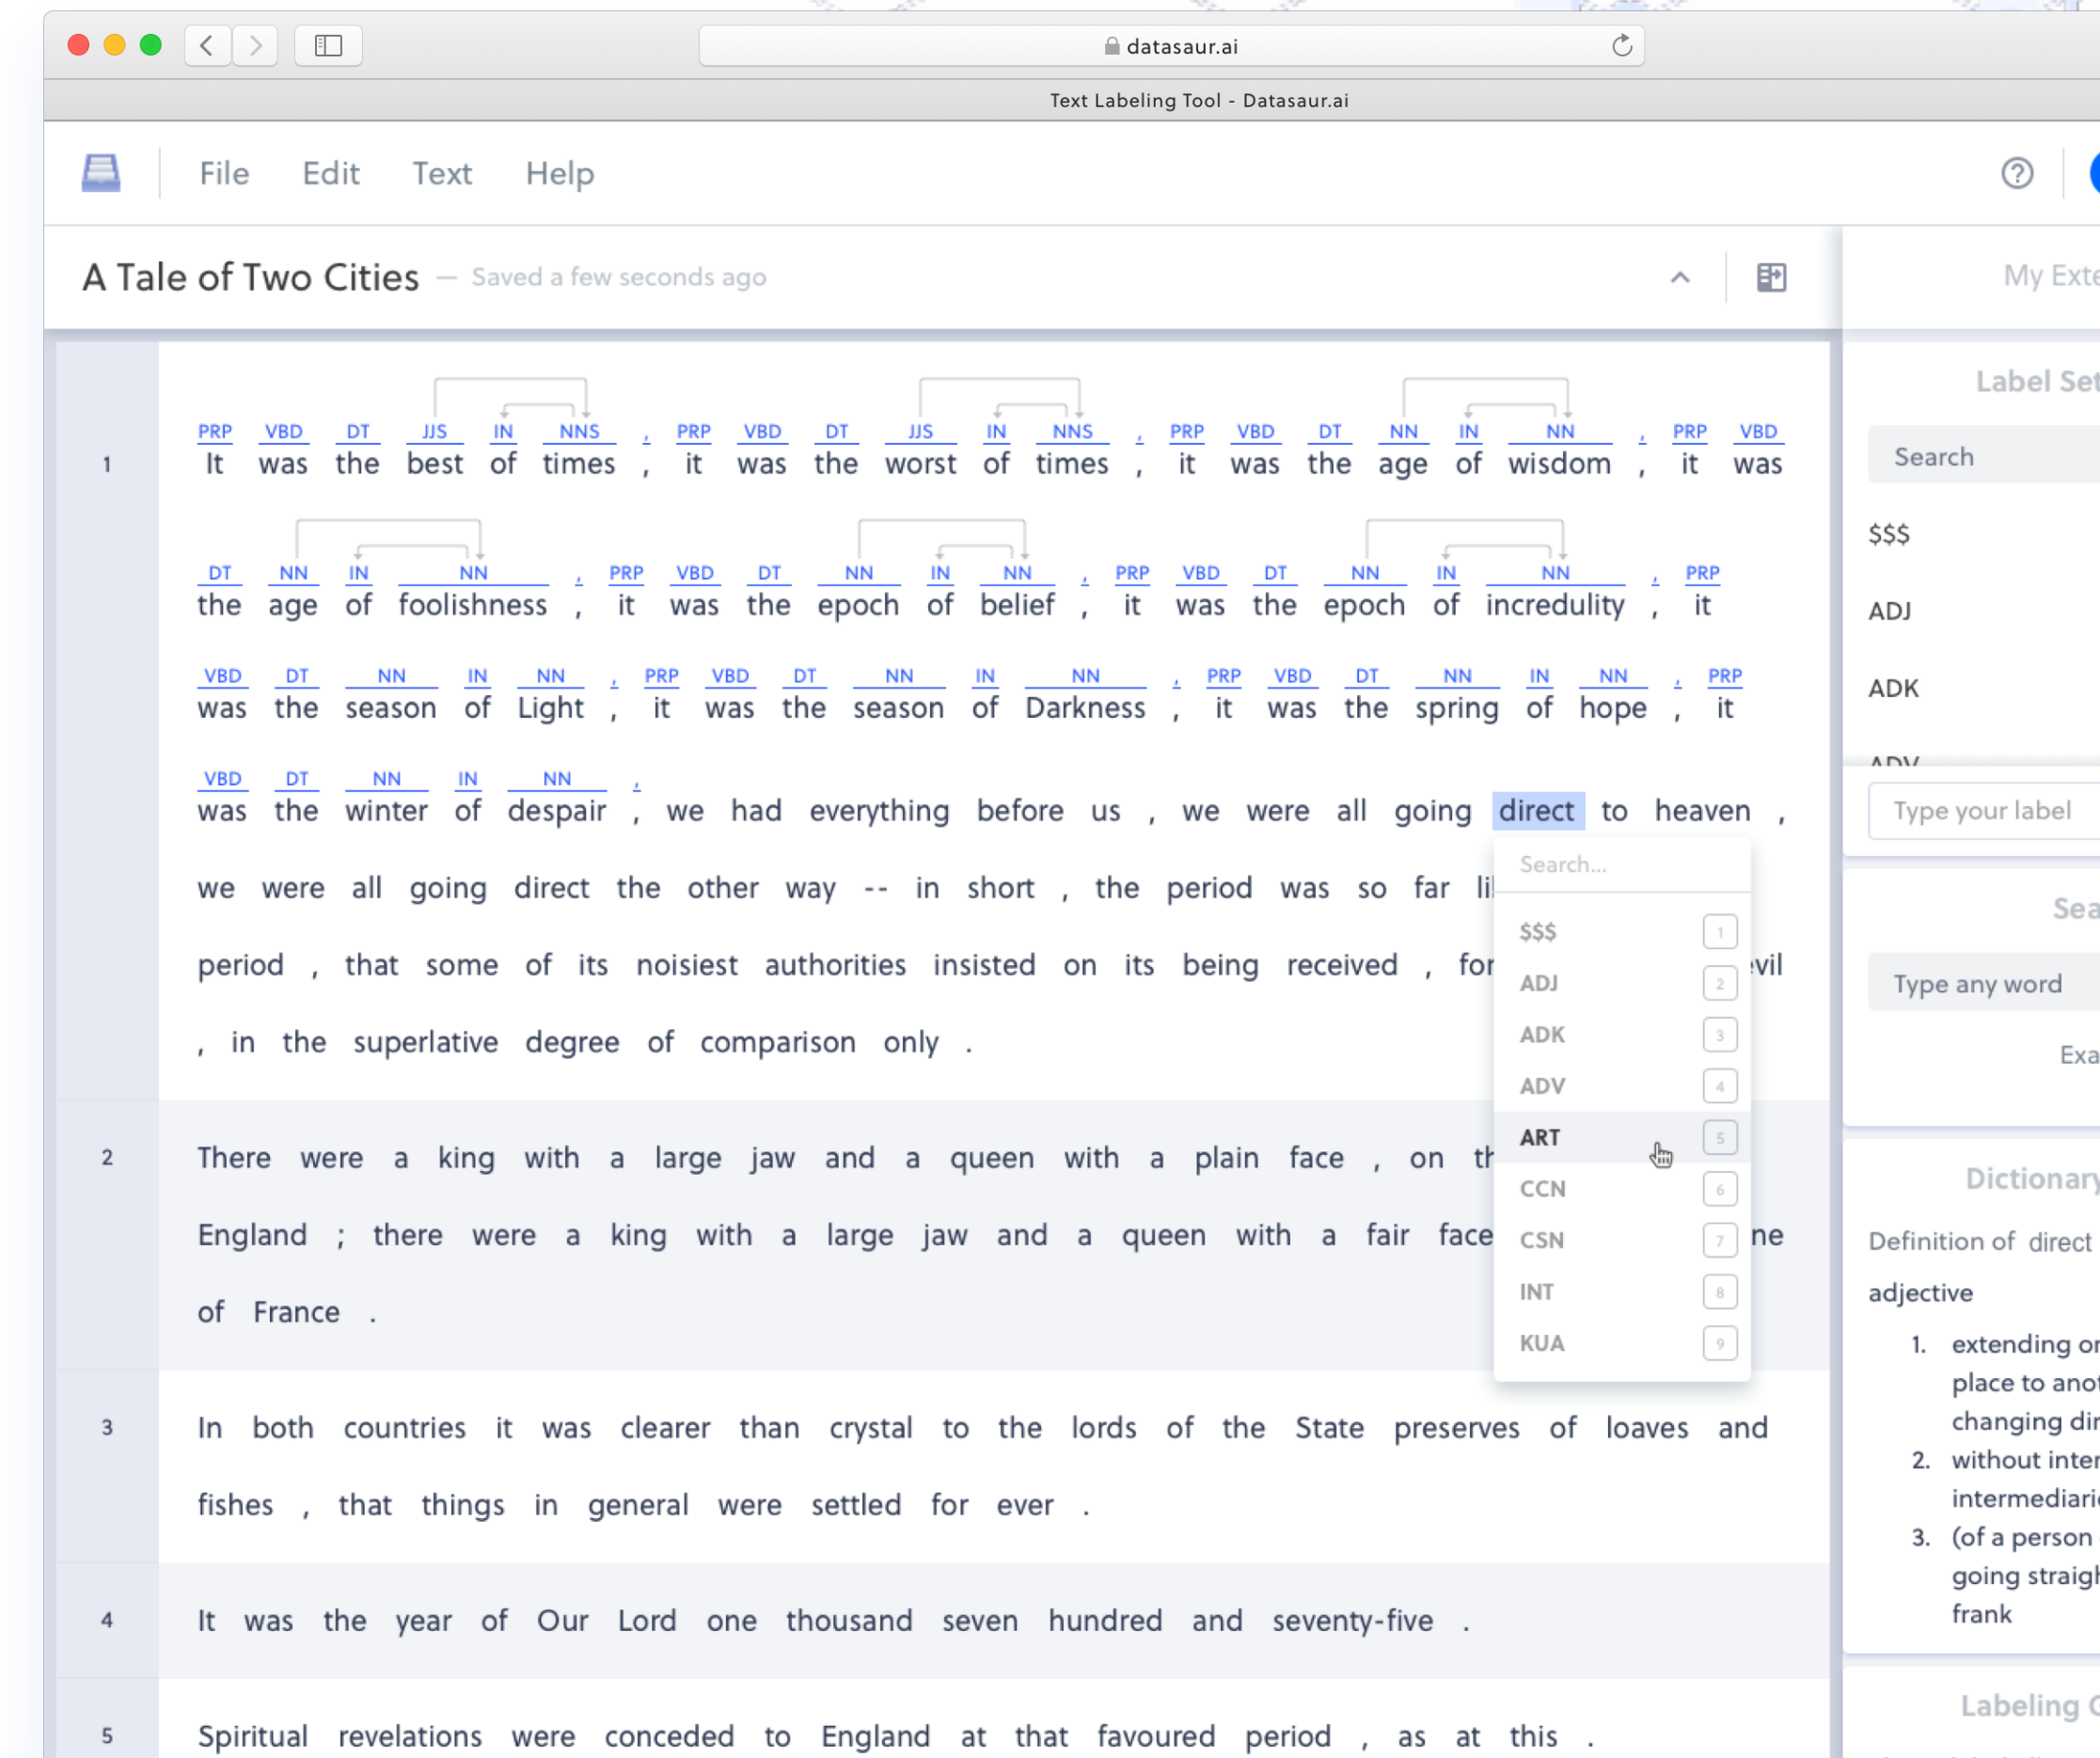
datasaur.ai

Text Labeling Tool - Datasaur.ai

File Edit Text Help

A Tale of Two Cities — Saved a few seconds ago

My Exte

1

PRP VBD DT JJS IN NNS , PRP VBD DT JJS IN NNS , PRP VBD DT NN IN NN , PRP VBD
It was the best of times , it was the worst of times , it was the age of wisdom , it was

DT NN IN NN , PRP VBD DT NN IN NN , PRP VBD DT NN IN NN , PRP
the age of foolishness , it was the epoch of belief , it was the epoch of incredulity , it

VBD DT NN IN NN , PRP VBD DT NN IN NN , PRP VBD DT NN IN NN , PRP
was the season of Light , it was the season of Darkness , it was the spring of hope , it

VBD DT NN IN NN ,
was the winter of despair , we had everything before us , we were all going direct to heaven ,

we were all going direct the other way -- in short , the period was so far li

period , that some of its noisiest authorities insisted on its being received , for vil

, in the superlative degree of comparison only .

2

There were a king with a large jaw and a queen with a plain face , on th

England ; there were a king with a large jaw and a queen with a fair face ne

of France .

Search...

$$$ 1
ADJ 2
ADK 3
ADV 4
ART 5
CCN 6
CSN 7
INT 8
KUA 9

3

In both countries it was clearer than crystal to the lords of the State preserves of loaves and

fishes , that things in general were settled for ever .

4

It was the year of Our Lord one thousand seven hundred and seventy-five .

5

Spiritual revelations were conceded to England at that favoured period , as at this .

Label Set

Search

$$$

ADJ

ADK

ADV

Type your label

Sea

Type any word

Exa

Dictionary

Definition of direct

adjective

1. extending or place to ano changing dir
2. without inter intermediari
3. (of a person going straigh frank

Labeling G